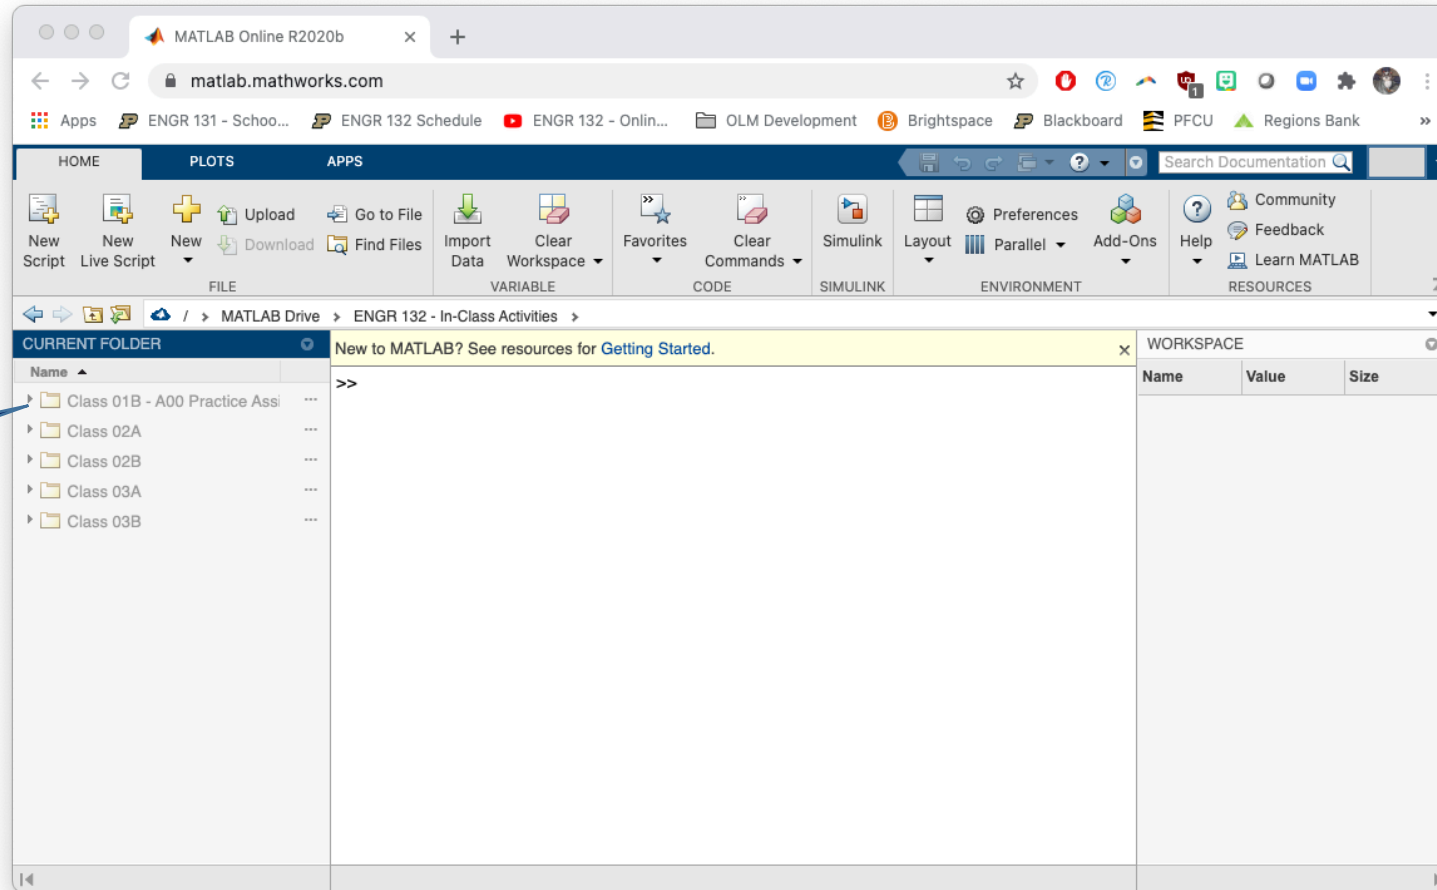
MATLAB Online R2020b ×

matlab.mathworks.com

Apps ENGR 131 - Schoo... ENGR 132 Schedule ENGR 132 - Onlin... OLM Development Brightspace Blackboard PFCU Regions Bank »

HOME PLOTS APPS

Search Documentation

New Script New Live Script New Upload Download Go to File Find Files
FILE

Import Data Clear Workspace
VARIABLE

Favorites Clear Commands
CODE

Simulink
SIMULINK

Layout Preferences Parallel Add-Ons
ENVIRONMENT

Help Community Feedback Learn MATLAB
RESOURCES

/ > MATLAB Drive > ENGR 132 - In-Class Activities >

CURRENT FOLDER

Name

Class 01B - A00 Practice Assi
Class 02A
Class 02B
Class 03A
Class 03B

New to MATLAB? See resources for Getting Started.

>>

WORKSPACE

| Name | Value | Size |
|---|---|---|